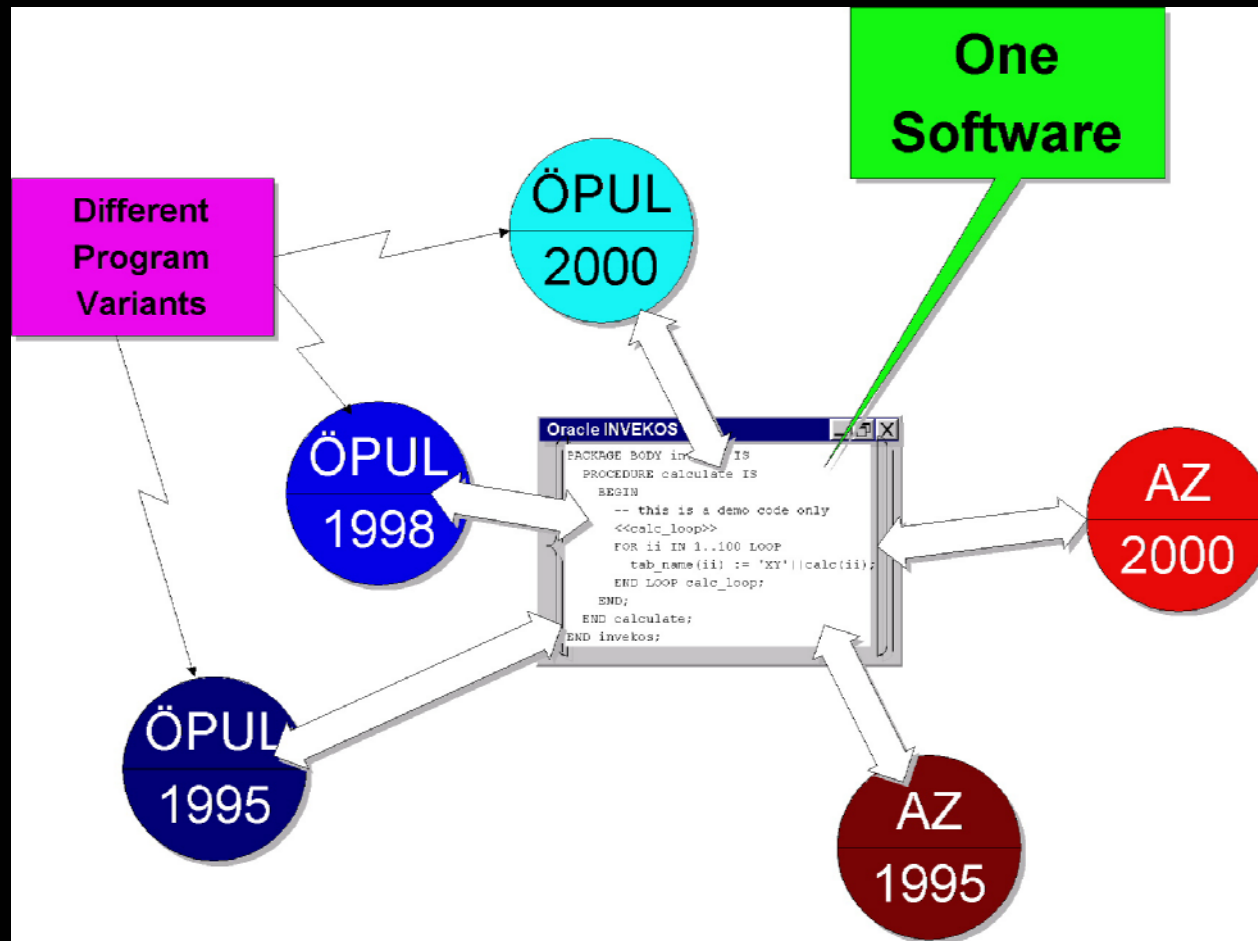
One Software

Different Program Variants

ÖPUL
2000

ÖPUL
1998

ÖPUL
1995

AZ
2000

AZ
1995

Oracle INVEKOS

PACKAGE BODY in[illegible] IS
PROCEDURE calculate IS
BEGIN
-- this is a demo code only
<<calc_loop>>
FOR ii IN 1..100 LOOP
tab_name(ii) := 'XY'||calc(ii);
END LOOP calc_loop;
END;
END calculate;
END invekos;